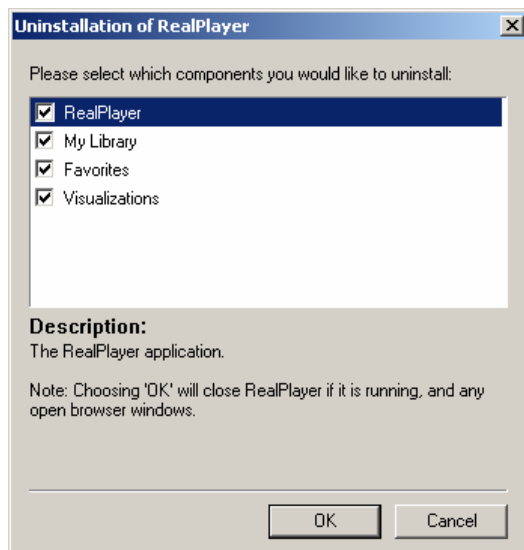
Uninstallation of RealPlayer

Please select which components you would like to uninstall:

RealPlayer
My Library
Favorites
Visualizations

Description:
The RealPlayer application.

Note: Choosing 'OK' will close RealPlayer if it is running, and any open browser windows.

OK
Cancel